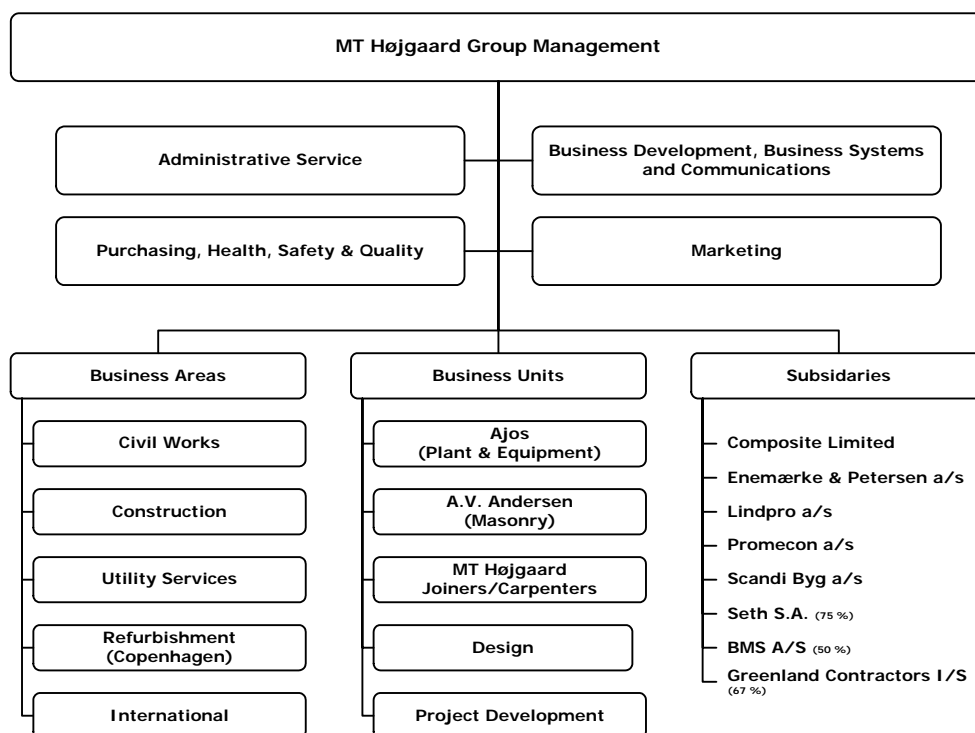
MT Højgaard Group Management

Administrative Service

Business Development, Business Systems and Communications

Purchasing, Health, Safety & Quality

Marketing

Business Areas

Civil Works

Construction

Utility Services

Refurbishment (Copenhagen)

International

Business Units

Ajos (Plant & Equipment)

A.V. Andersen (Masonry)

MT Højgaard Joiners/Carpenters

Design

Project Development

Subsidaries

Composite Limited

Enemærke & Petersen a/s

Lindpro a/s

Promecon a/s

Scandi Byg a/s

Seth S.A. (75 %)

BMS A/S (50 %)

Greenland Contractors I/S (67 %)